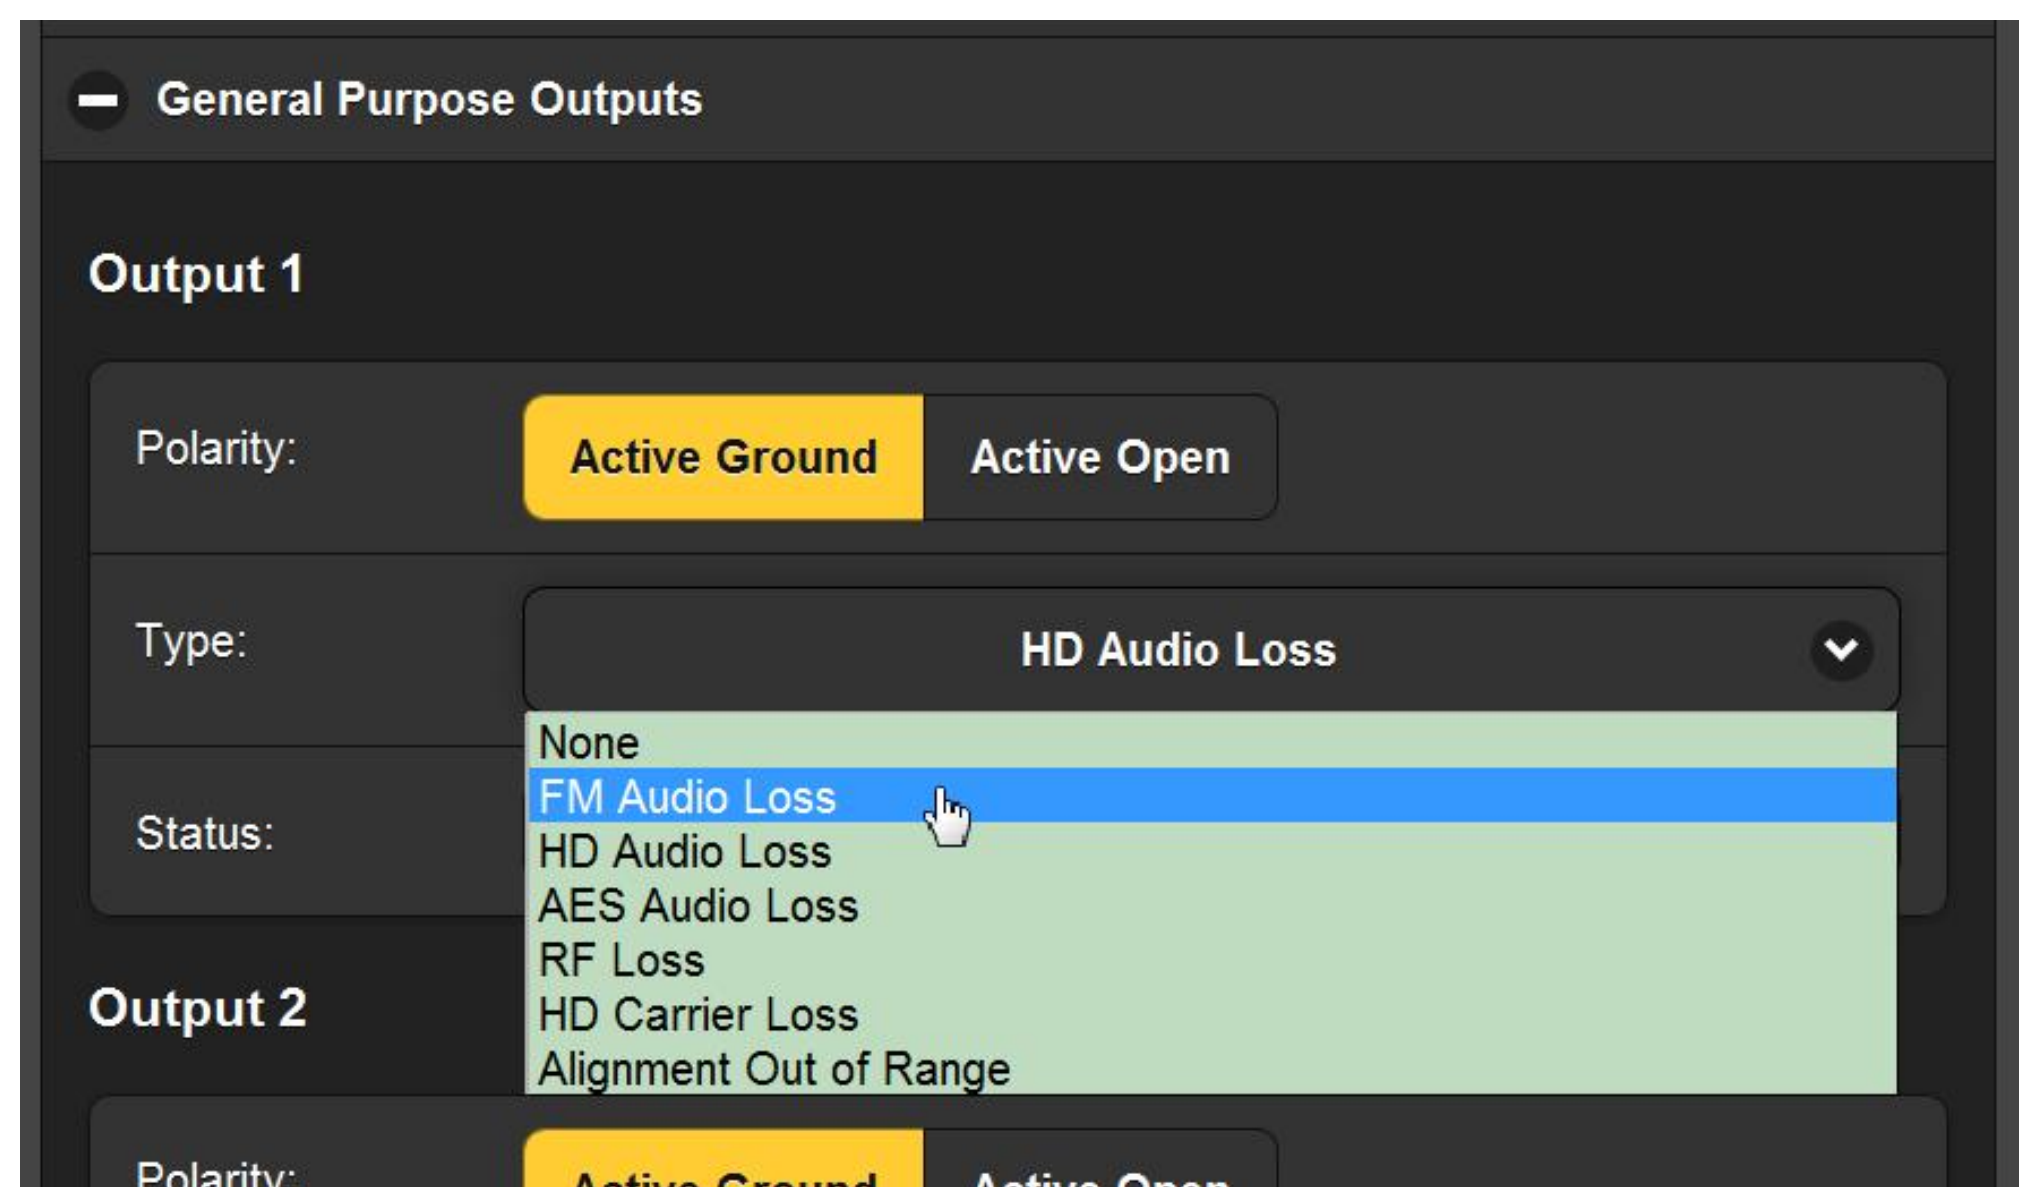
General Purpose Outputs

Output 1

Polarity:

Active Ground

Active Open

Type:

HD Audio Loss

None
FM Audio Loss
HD Audio Loss
AES Audio Loss
RF Loss
HD Carrier Loss
Alignment Out of Range

Status:

Output 2

Polarity:

Active Ground

Active Open